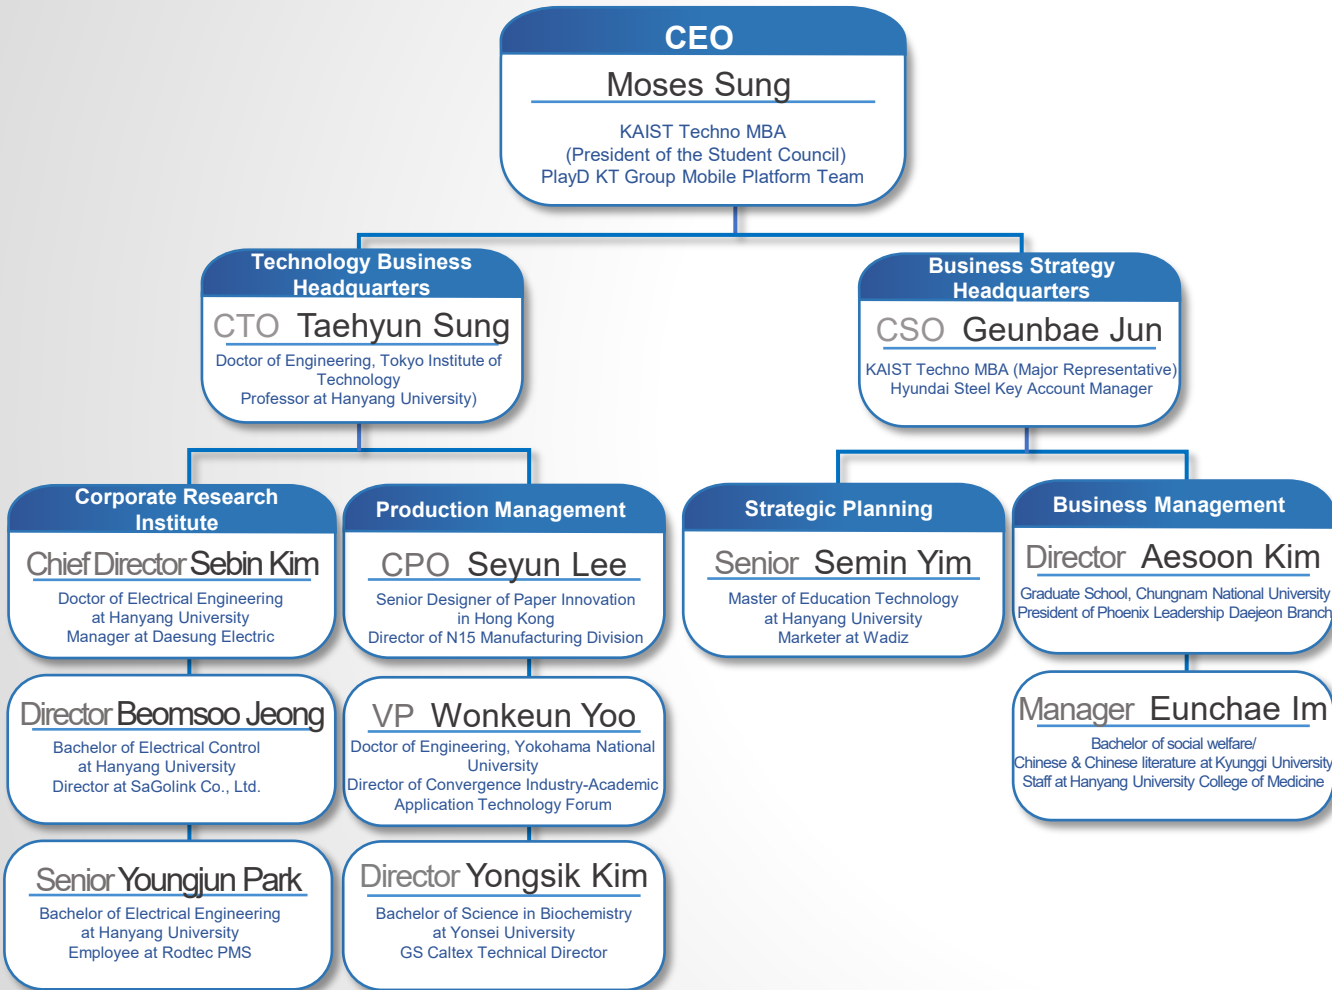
CEO
Moses Sung
KAIST Techno MBA
(President of the Student Council)
PlayD KT Group Mobile Platform Team

Technology Business Headquarters
CTO Taehyun Sung
Doctor of Engineering, Tokyo Institute of Technology
Professor at Hanyang University)

Business Strategy Headquarters
CSO Geunbae Jun
KAIST Techno MBA (Major Representative)
Hyundai Steel Key Account Manager

Corporate Research Institute
Chief Director Sebin Kim
Doctor of Electrical Engineering at Hanyang University
Manager at Daesung Electric

Director Beomsoo Jeong
Bachelor of Electrical Control at Hanyang University
Director at SaGolink Co., Ltd.

Senior Youngjun Park
Bachelor of Electrical Engineering at Hanyang University
Employee at Rodtec PMS

Production Management
CPO Seyun Lee
Senior Designer of Paper Innovation in Hong Kong
Director of N15 Manufacturing Division

VP Wonkeun Yoo
Doctor of Engineering, Yokohama National University
Director of Convergence Industry-Academic Application Technology Forum

Director Yongsik Kim
Bachelor of Science in Biochemistry at Yonsei University
GS Caltex Technical Director

Strategic Planning
Senior Semin Yim
Master of Education Technology at Hanyang University
Marketer at Wadiz

Business Management
Director Aesoon Kim
Graduate School, Chungnam National University
President of Phoenix Leadership Daejeon Branch

Manager Eunchae Im
Bachelor of social welfare/
Chinese & Chinese literature at Kyunggi University
Staff at Hanyang University College of Medicine